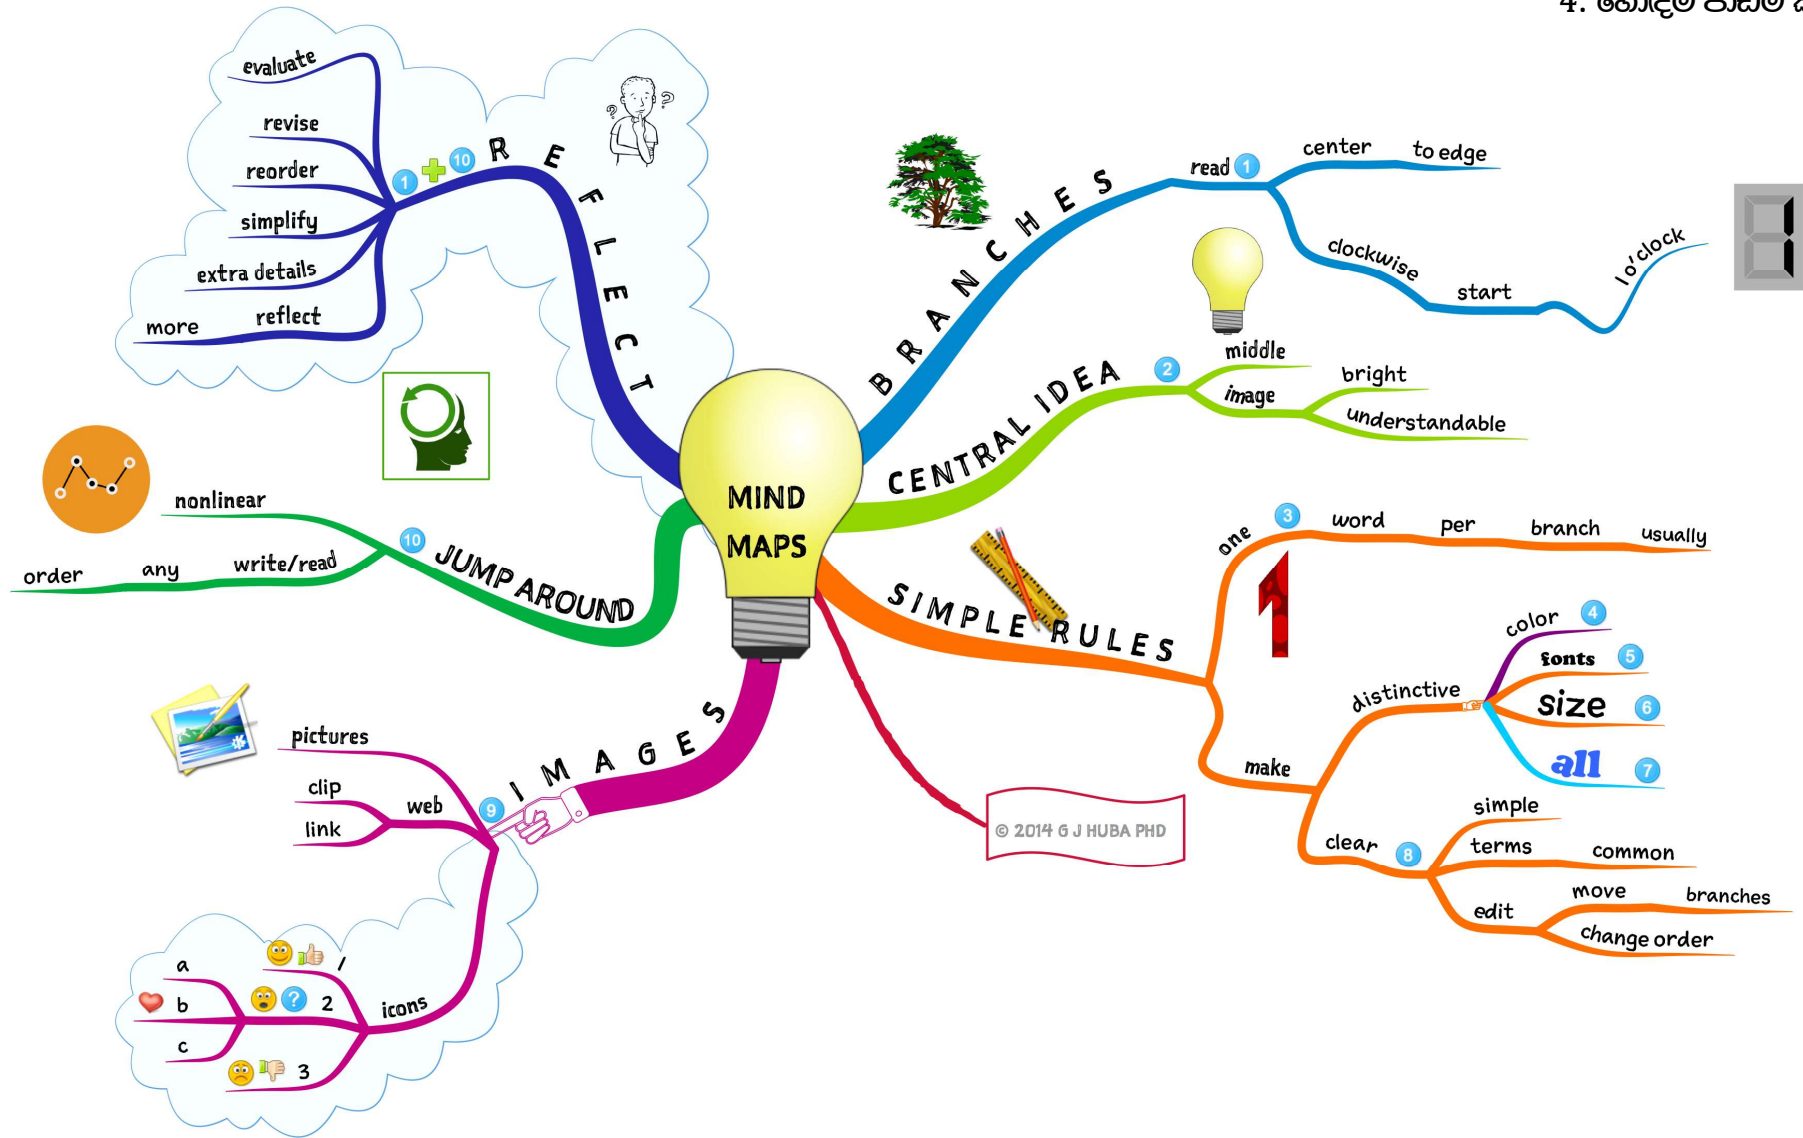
4. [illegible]

MIND MAPS

BRANCHES
read 1
center
to edge
clockwise
start
1 o'clock

CENTRAL IDEA 2
middle
image
bright
understandable

SIMPLE RULES
one 3
word
per
branch
usually
make
distinctive
color 4
fonts 5
size 6
all 7
clear 8
simple
terms
common
edit
move
branches
change order

IMAGES 9
pictures
web
clip
link
icons
a
b
c
1
2
3

JUMP AROUND 10
nonlinear
write/read
any
order

REFLECT
1 + 10
evaluate
revise
reorder
simplify
extra details
reflect
more

© 2014 G J HUBA PHD